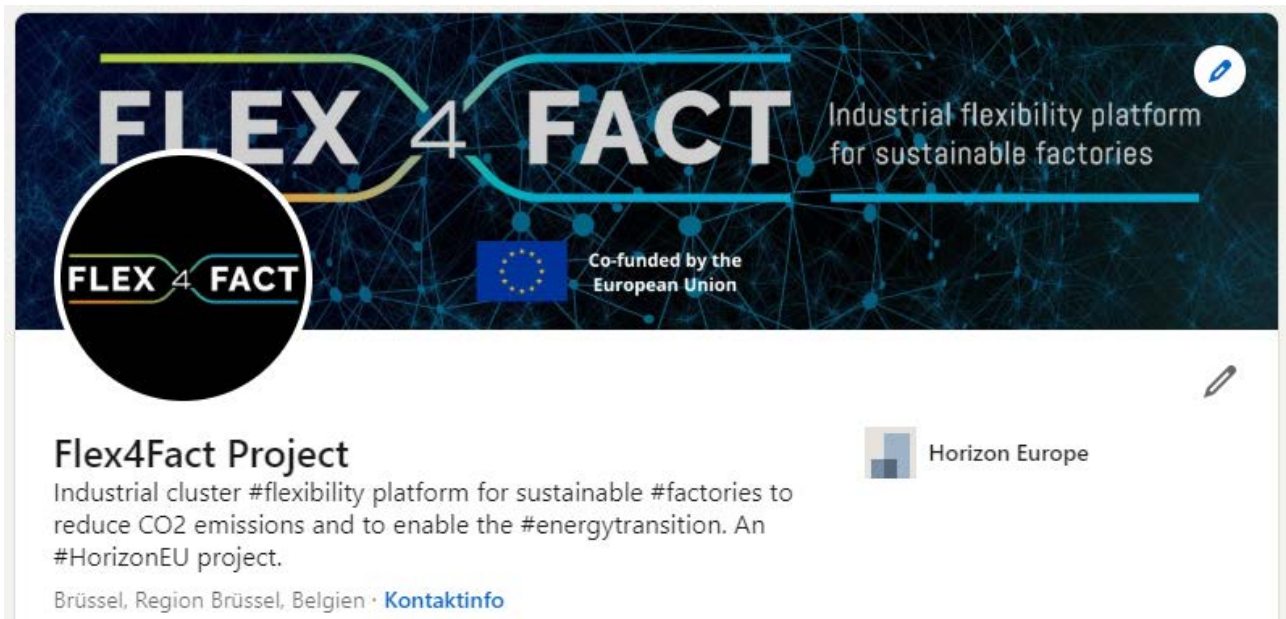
FLEX 4 FACT

Industrial flexibility platform for sustainable factories

Co-funded by the European Union

FLEX 4 FACT

Flex4Fact Project

Industrial cluster #flexibility platform for sustainable #factories to reduce CO2 emissions and to enable the #energytransition. An #HorizonEU project.

Brüssel, Region Brüssel, Belgien · Kontaktinfo

Horizon Europe